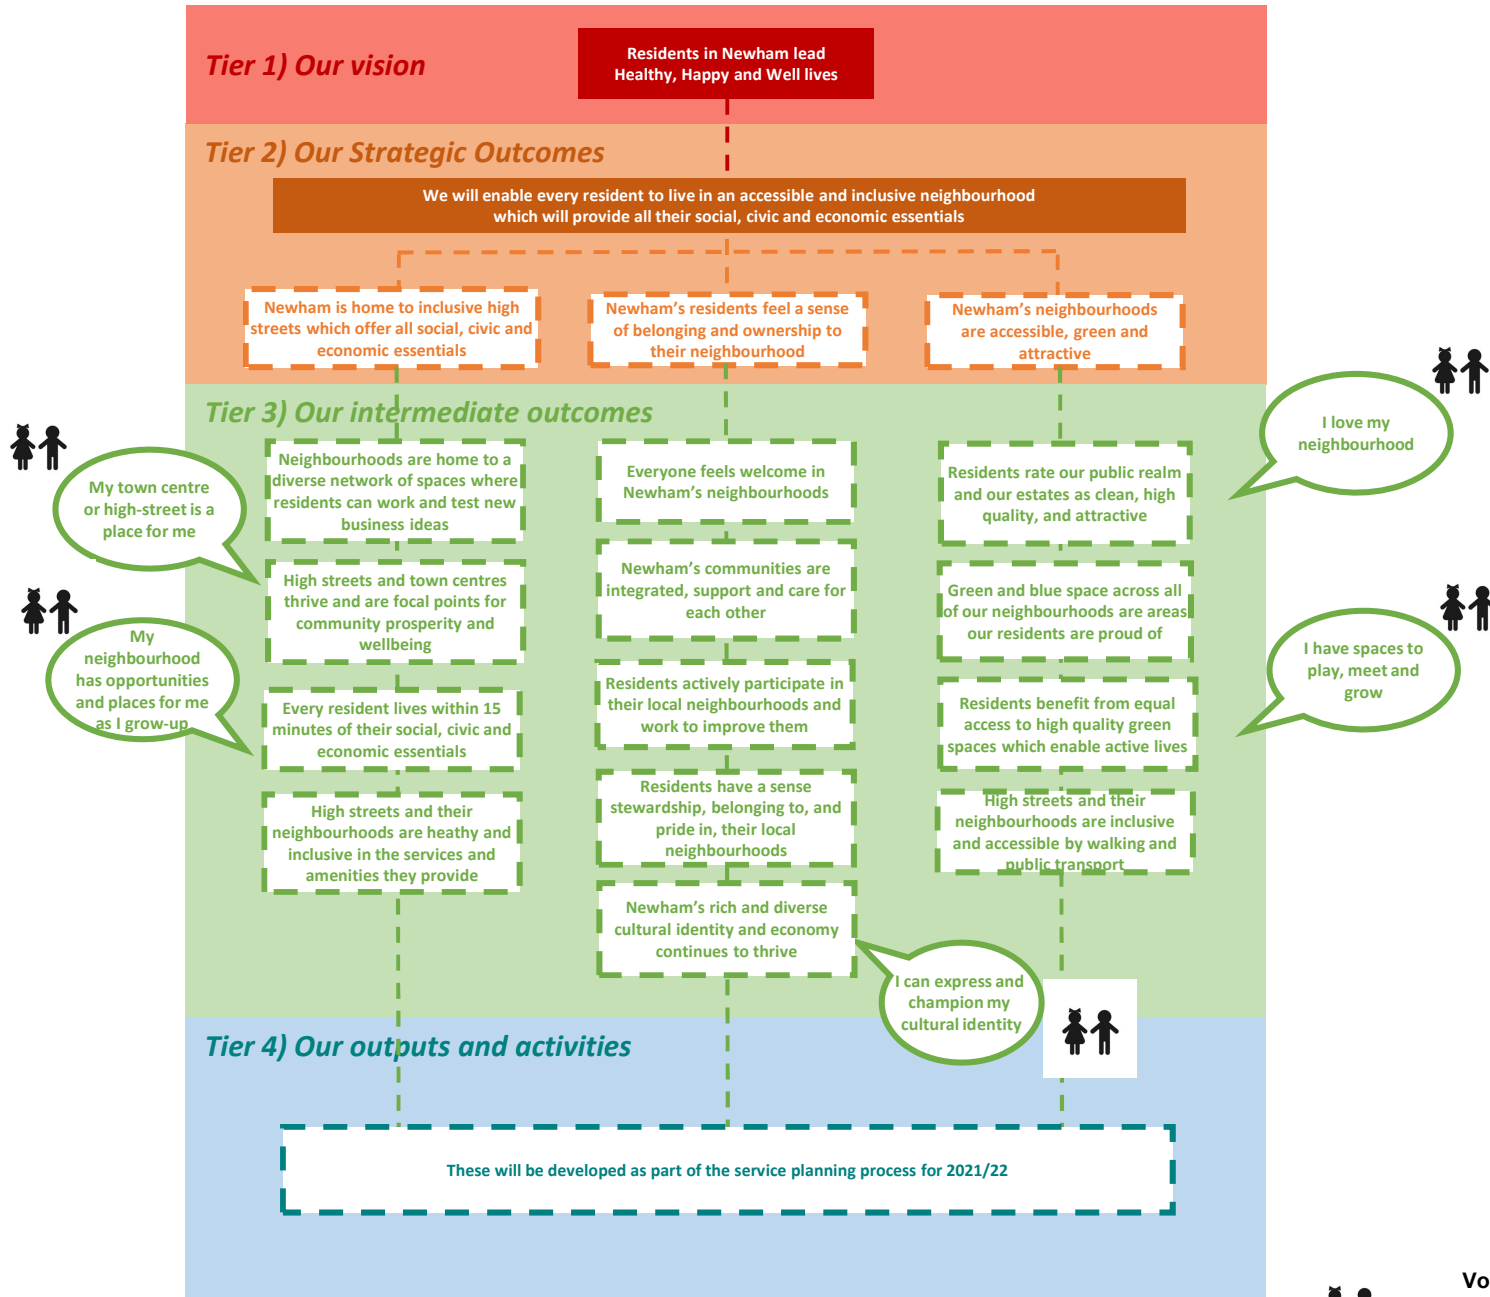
Tier 1) Our vision

Residents in Newham lead Healthy, Happy and Well lives

Tier 2) Our Strategic Outcomes

We will enable every resident to live in an accessible and inclusive neighbourhood which will provide all their social, civic and economic essentials

Newham is home to inclusive high streets which offer all social, civic and economic essentials

Newham's residents feel a sense of belonging and ownership to their neighbourhood

Newham's neighbourhoods are accessible, green and attractive

Tier 3) Our intermediate outcomes

I love my neighbourhood

My town centre or high-street is a place for me

Neighbourhoods are home to a diverse network of spaces where residents can work and test new business ideas

Everyone feels welcome in Newham's neighbourhoods

Residents rate our public realm and our estates as clean, high quality, and attractive

High streets and town centres thrive and are focal points for community prosperity and wellbeing

Newham's communities are integrated, support and care for each other

Green and blue space across all of our neighbourhoods are areas our residents are proud of

My neighbourhood has opportunities and places for me as I grow-up

I have spaces to play, meet and grow

Every resident lives within 15 minutes of their social, civic and economic essentials

Residents actively participate in their local neighbourhoods and work to improve them

Residents benefit from equal access to high quality green spaces which enable active lives

High streets and their neighbourhoods are heathy and inclusive in the services and amenities they provide

Residents have a sense stewardship, belonging to, and pride in, their local neighbourhoods

High streets and their neighbourhoods are inclusive and accessible by walking and public transport

Newham's rich and diverse cultural identity and economy continues to thrive

I can express and champion my cultural identity

Tier 4) Our outputs and activities

These will be developed as part of the service planning process for 2021/22

Vo